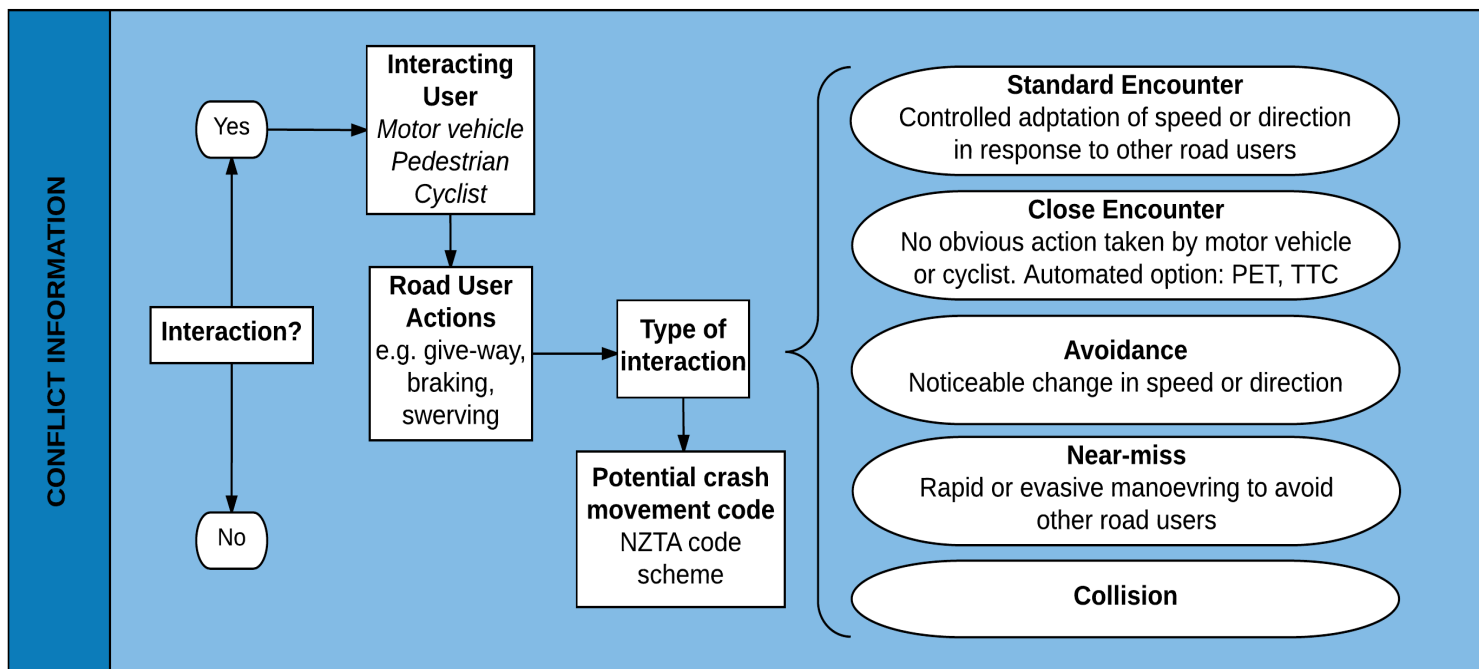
CONFLICT INFORMATION

Yes

Interaction?

No

Interacting User
Motor vehicle
Pedestrian
Cyclist

Road User Actions
e.g. give-way, braking, swerving

Type of interaction

Potential crash movement code
NZTA code scheme

Standard Encounter
Controlled adptation of speed or direction in response to other road users

Close Encounter
No obvious action taken by motor vehicle or cyclist. Automated option: PET, TTC

Avoidance
Noticeable change in speed or direction

Near-miss
Rapid or evasive manoevring to avoid other road users

Collision